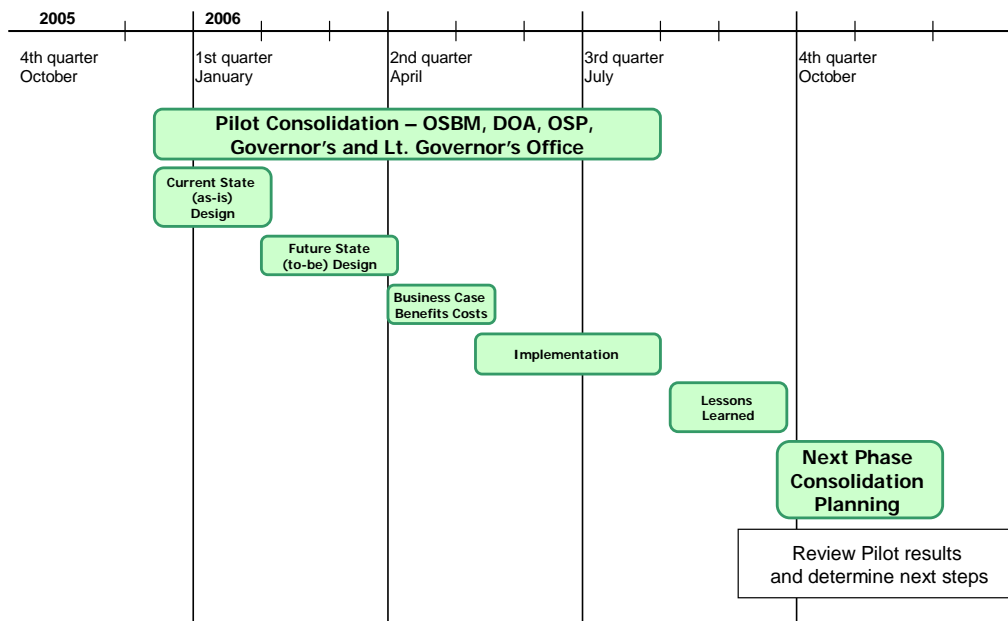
2005

2006

4th quarter
October

1st quarter
January

2nd quarter
April

3rd quarter
July

4th quarter
October

Pilot Consolidation – OSBM, DOA, OSP, Governor's and Lt. Governor's Office

Current State (as-is) Design

Future State (to-be) Design

Business Case Benefits Costs

Implementation

Lessons Learned

Next Phase Consolidation Planning

Review Pilot results and determine next steps